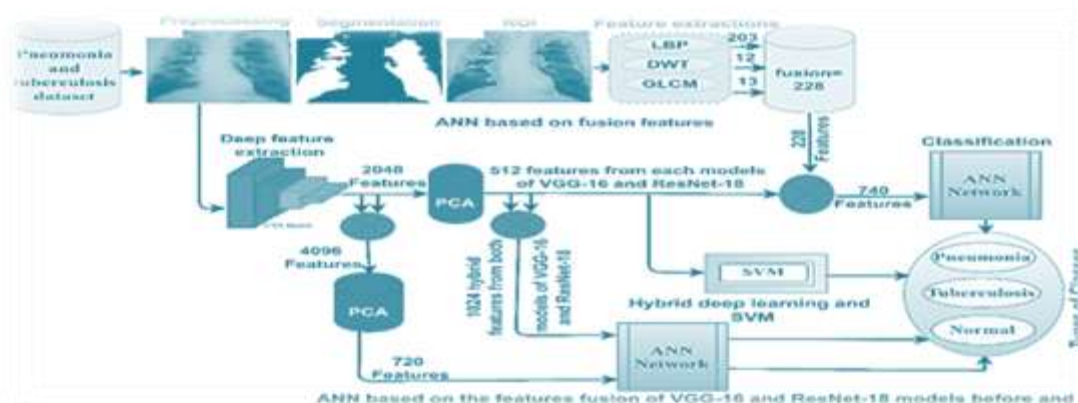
Pneumonia and tuberculosis dataset

Preprocessing

Segmentation

ROI

Feature extractions

LBP

DWT

GLCM

203

12

13

fusion= 228

ANN based on fusion features

228 Features

Deep feature extraction

2048 Features

PCA

512 features from each models of VGG-16 and ResNet-18

Classification

740 Features

ANN Network

4096 Features

1024 hybrid features from both models of VGG-16 and ResNet-18

SVM

Hybrid deep learning and SVM

PCA

Pneumonia

Tuberculosis

Normal

Types of Disease

720 Features

ANN Network

ANN based on the features fusion of VGG-16 and ResNet-18 models before and